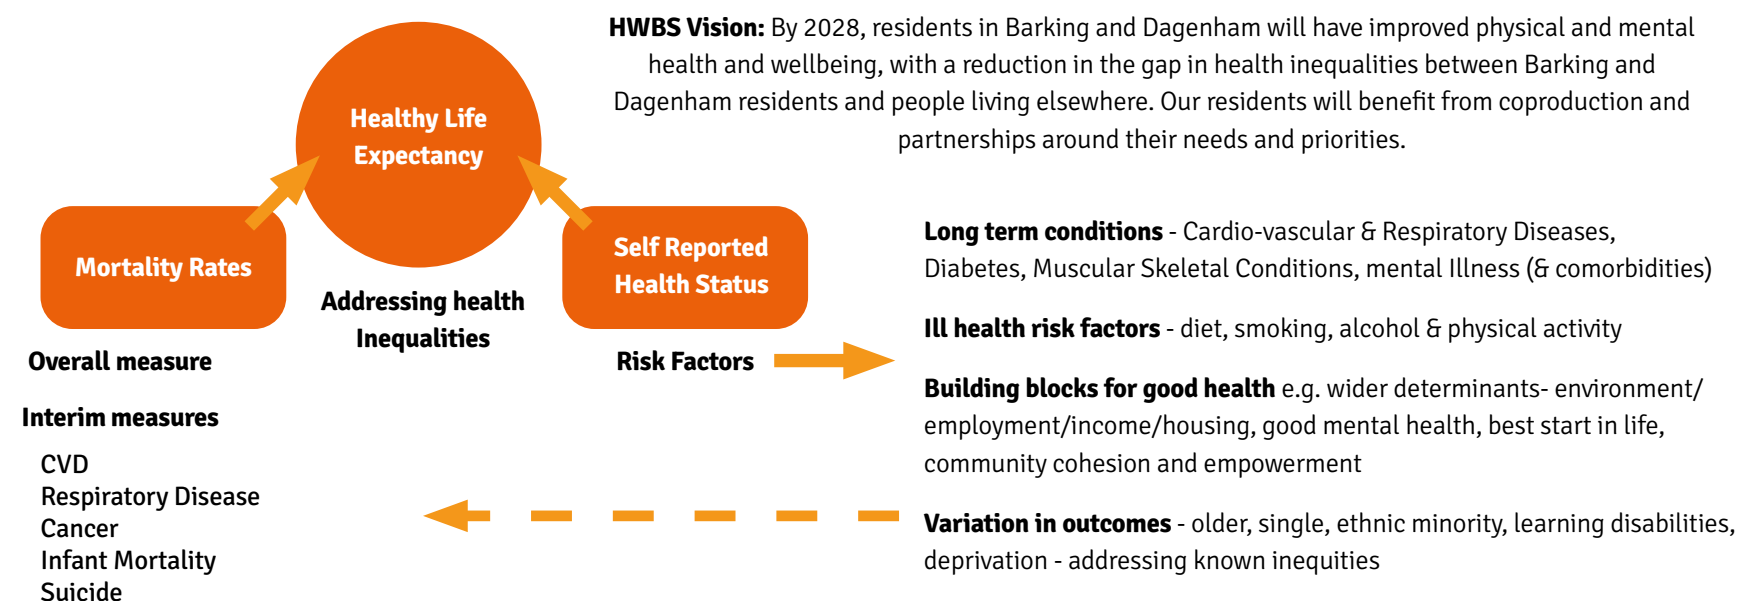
HWBS Vision: By 2028, residents in Barking and Dagenham will have improved physical and mental health and wellbeing, with a reduction in the gap in health inequalities between Barking and Dagenham residents and people living elsewhere. Our residents will benefit from coproduction and partnerships around their needs and priorities.

Healthy Life Expectancy

Mortality Rates

Self Reported Health Status

Addressing health Inequalities

Overall measure

Risk Factors

Interim measures

CVD
Respiratory Disease
Cancer
Infant Mortality
Suicide

Long term conditions - Cardio-vascular & Respiratory Diseases, Diabetes, Muscular Skeletal Conditions, mental Illness (& comorbidities)

Ill health risk factors - diet, smoking, alcohol & physical activity

Building blocks for good health e.g. wider determinants- environment/ employment/income/housing, good mental health, best start in life, community cohesion and empowerment

Variation in outcomes - older, single, ethnic minority, learning disabilities, deprivation - addressing known inequities